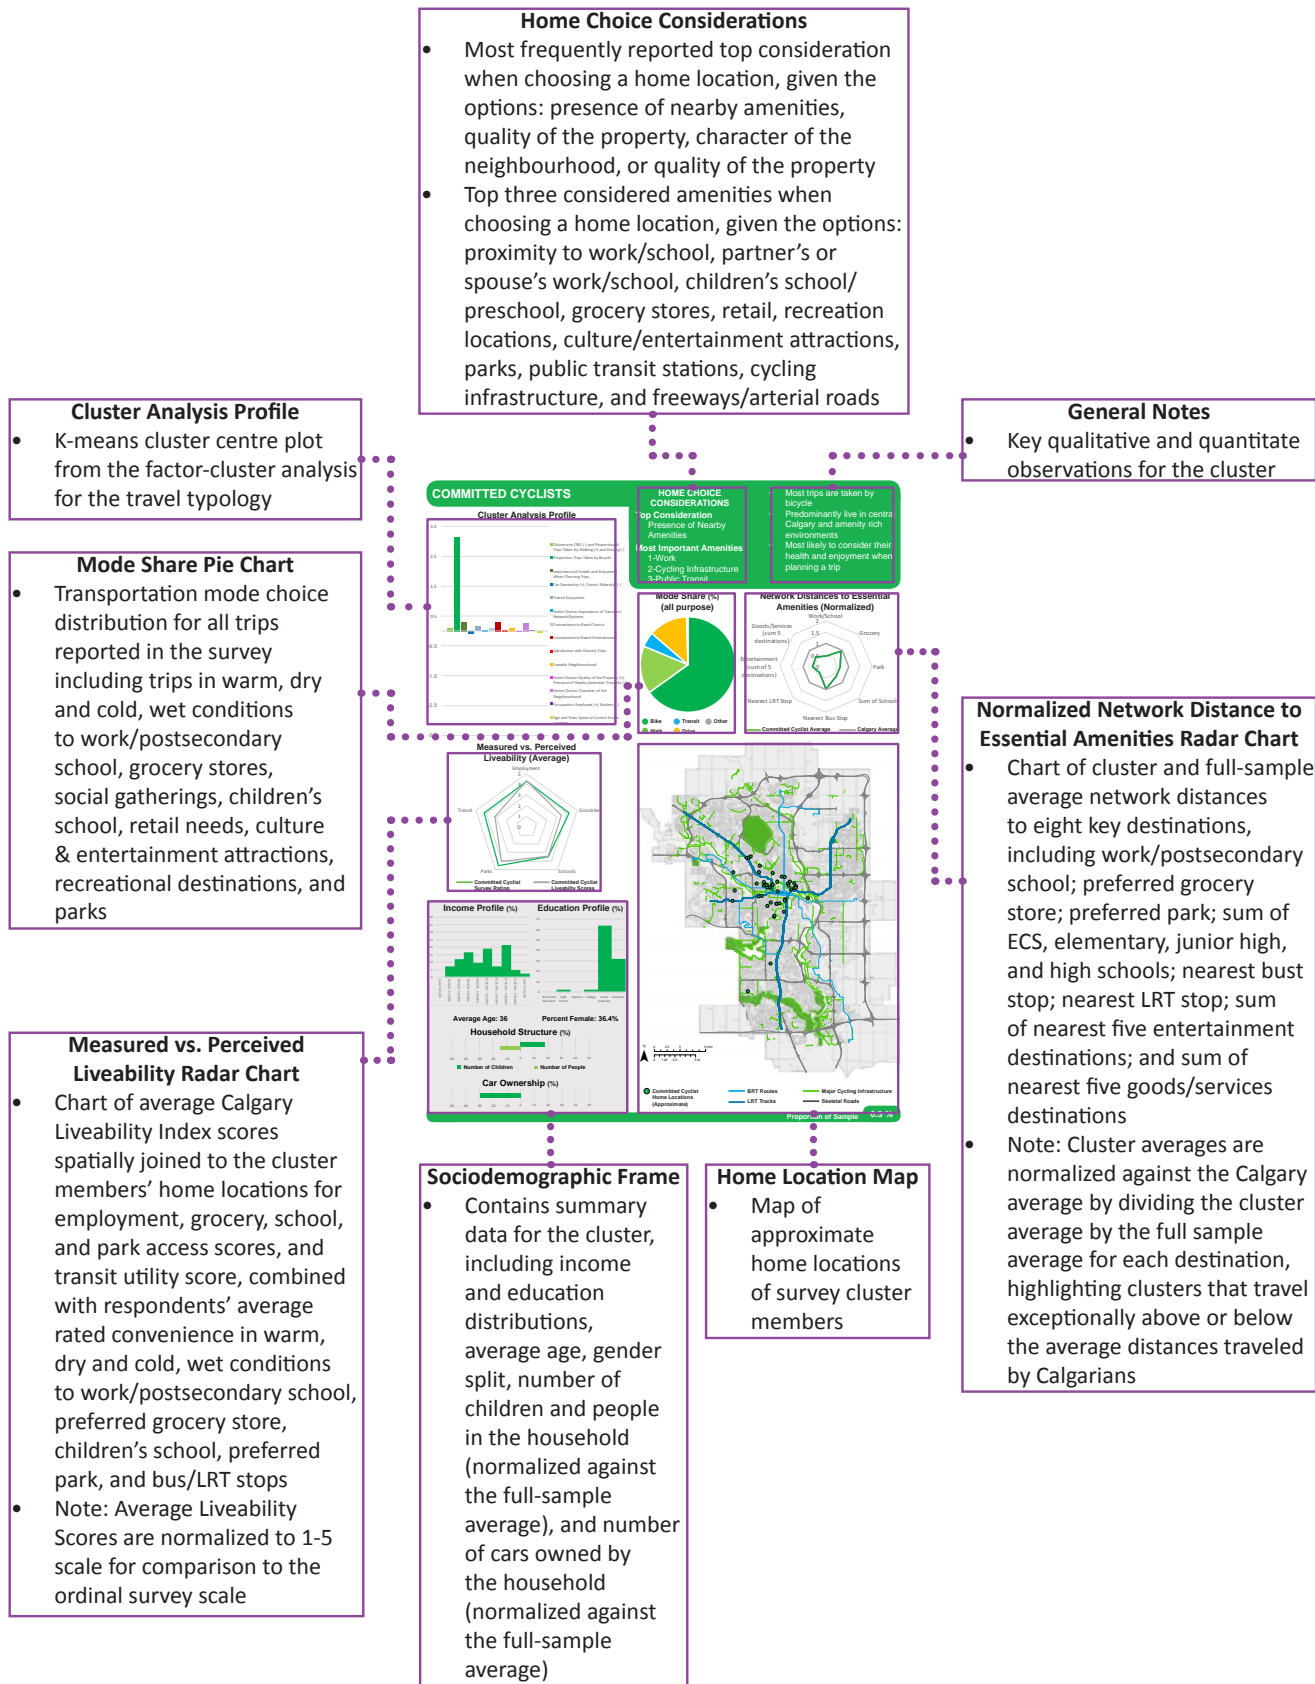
Home Choice Considerations

- Most frequently reported top consideration when choosing a home location, given the options: presence of nearby amenities, quality of the property, character of the neighbourhood, or quality of the property
- Top three considered amenities when choosing a home location, given the options: proximity to work/school, partner's or spouse's work/school, children's school/ preschool, grocery stores, retail, recreation locations, culture/entertainment attractions, parks, public transit stations, cycling infrastructure, and freeways/arterial roads

Cluster Analysis Profile

- K-means cluster centre plot from the factor-cluster analysis for the travel typology

General Notes

- Key qualitative and quantitate observations for the cluster

Mode Share Pie Chart

- Transportation mode choice distribution for all trips reported in the survey including trips in warm, dry and cold, wet conditions to work/postsecondary school, grocery stores, social gatherings, children's school, retail needs, culture & entertainment attractions, recreational destinations, and parks

COMMITTED CYCLISTS

Cluster Analysis Profile

HOME CHOICE CONSIDERATIONS
Top Consideration
Presence of Nearby Amenities
Most Important Amenities
1-Work
2-Cycling Infrastructure
3-Public Transit

Most trips are taken by bicycle
Predominantly live in central Calgary and amenity rich environments
Most likely to consider their health and enjoyment when planning a trip

Mode Share (%) (all purpose)
Bike Transit Other Walk Drive

Network Distances to Essential Amenities (Normalized)
Work/School Grocery Park Sum of School Nearest Bus Stop Nearest LRT Stop Entertainment (sum of 5 destinations) Goods/Services (sum 5 destinations)
Committed Cyclist Average Calgary Average

Measured vs. Perceived Liveability (Average)
Employment Groceries Schools Parks Transit
Committed Cyclist Survey Rating Committed Cyclist Liveability Scores

Income Profile (%) Education Profile (%)
Average Age: 36 Percent Female: 36.4%
Household Structure (%)
Number of Children Number of People
Car Ownership (%)

Committed Cyclist Home Locations (Approximate) BRT Routes LRT Tracks Major Cycling Infrastructure Skeletal Roads
Proportion of Sample 6.3 %

Normalized Network Distance to Essential Amenities Radar Chart

- Chart of cluster and full-sample average network distances to eight key destinations, including work/postsecondary school; preferred grocery store; preferred park; sum of ECS, elementary, junior high, and high schools; nearest bust stop; nearest LRT stop; sum of nearest five entertainment destinations; and sum of nearest five goods/services destinations
- Note: Cluster averages are normalized against the Calgary average by dividing the cluster average by the full sample average for each destination, highlighting clusters that travel exceptionally above or below the average distances traveled by Calgarians

Measured vs. Perceived Liveability Radar Chart

- Chart of average Calgary Liveability Index scores spatially joined to the cluster members' home locations for employment, grocery, school, and park access scores, and transit utility score, combined with respondents' average rated convenience in warm, dry and cold, wet conditions to work/postsecondary school, preferred grocery store, children's school, preferred park, and bus/LRT stops
- Note: Average Liveability Scores are normalized to 1-5 scale for comparison to the ordinal survey scale

Sociodemographic Frame

- Contains summary data for the cluster, including income and education distributions, average age, gender split, number of children and people in the household (normalized against the full-sample average), and number of cars owned by the household (normalized against the full-sample average)

Home Location Map

- Map of approximate home locations of survey cluster members